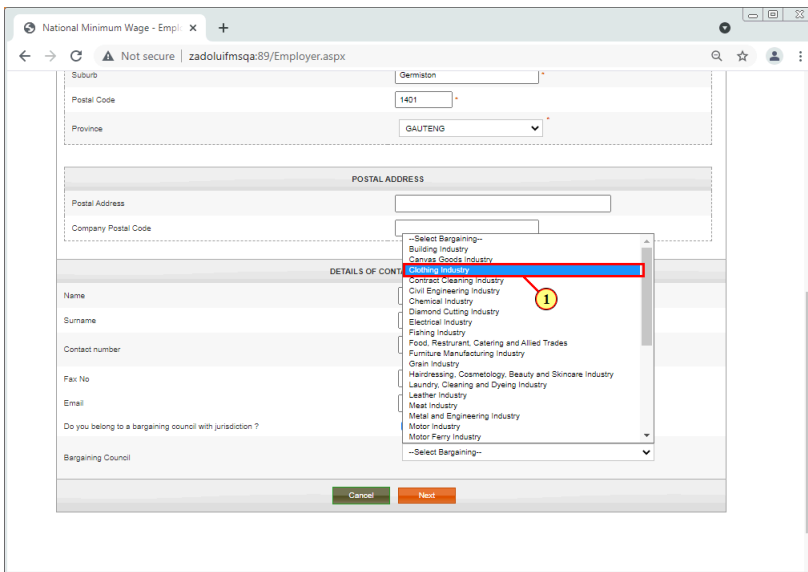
National Minimum Wage - Empl ×

+

Not secure | zadoluifmsqa:89/Employer.aspx

Suburb
Germiston *

Postal Code
1401 *

Province
GAUTENG *

POSTAL ADDRESS

Postal Address

Company Postal Code

DETAILS OF CONTA

Name

Surname

Contact number

Fax No

Email

Do you belong to a bargaining council with jurisdiction ?

Bargaining Council
--Select Bargaining--

--Select Bargaining--
Building Industry
Canvas Goods Industry
Clothing Industry
Contract Cleaning Industry
Civil Engineering Industry
Chemical Industry
Diamond Cutting Industry
Electrical Industry
Fishing Industry
Food, Restrurant, Catering and Allied Trades
Furniture Manufacturing Industry
Grain Industry
Hairdressing, Cosmetology, Beauty and Skincare Industry
Laundry, Cleaning and Dyeing Industry
Leather Industry
Meat Industry
Metal and Engineering Industry
Motor Industry
Motor Ferry Industry

1

Cancel
Next